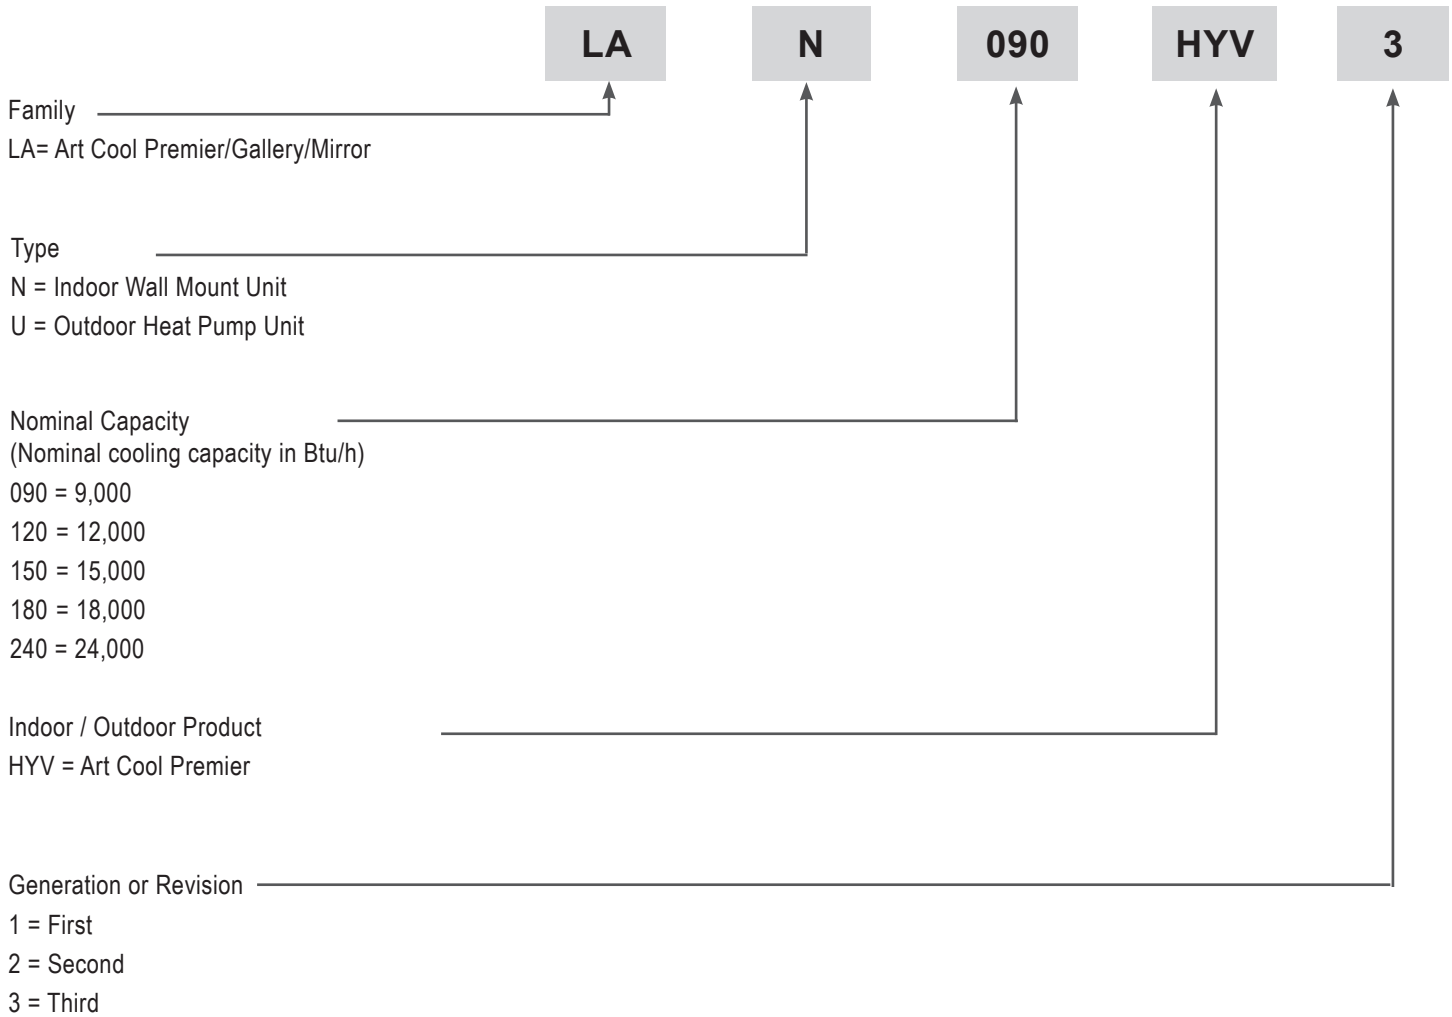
LA N 090 HYV 3

Family
LA= Art Cool Premier/Gallery/Mirror

Type
N = Indoor Wall Mount Unit
U = Outdoor Heat Pump Unit

Nominal Capacity
(Nominal cooling capacity in Btu/h)
090 = 9,000
120 = 12,000
150 = 15,000
180 = 18,000
240 = 24,000

Indoor / Outdoor Product
HYV = Art Cool Premier

Generation or Revision
1 = First
2 = Second
3 = Third